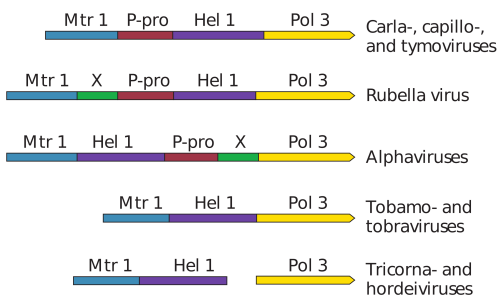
Mtr 1 P-pro Hel 1 Pol 3
Carla-, capillo-, and tymoviruses

Mtr 1 X P-pro Hel 1 Pol 3
Rubella virus

Mtr 1 Hel 1 P-pro X Pol 3
Alphaviruses

Mtr 1 Hel 1 Pol 3
Tobamo- and tobraviruses

Mtr 1 Hel 1 Pol 3
Tricorna- and hordeiviruses